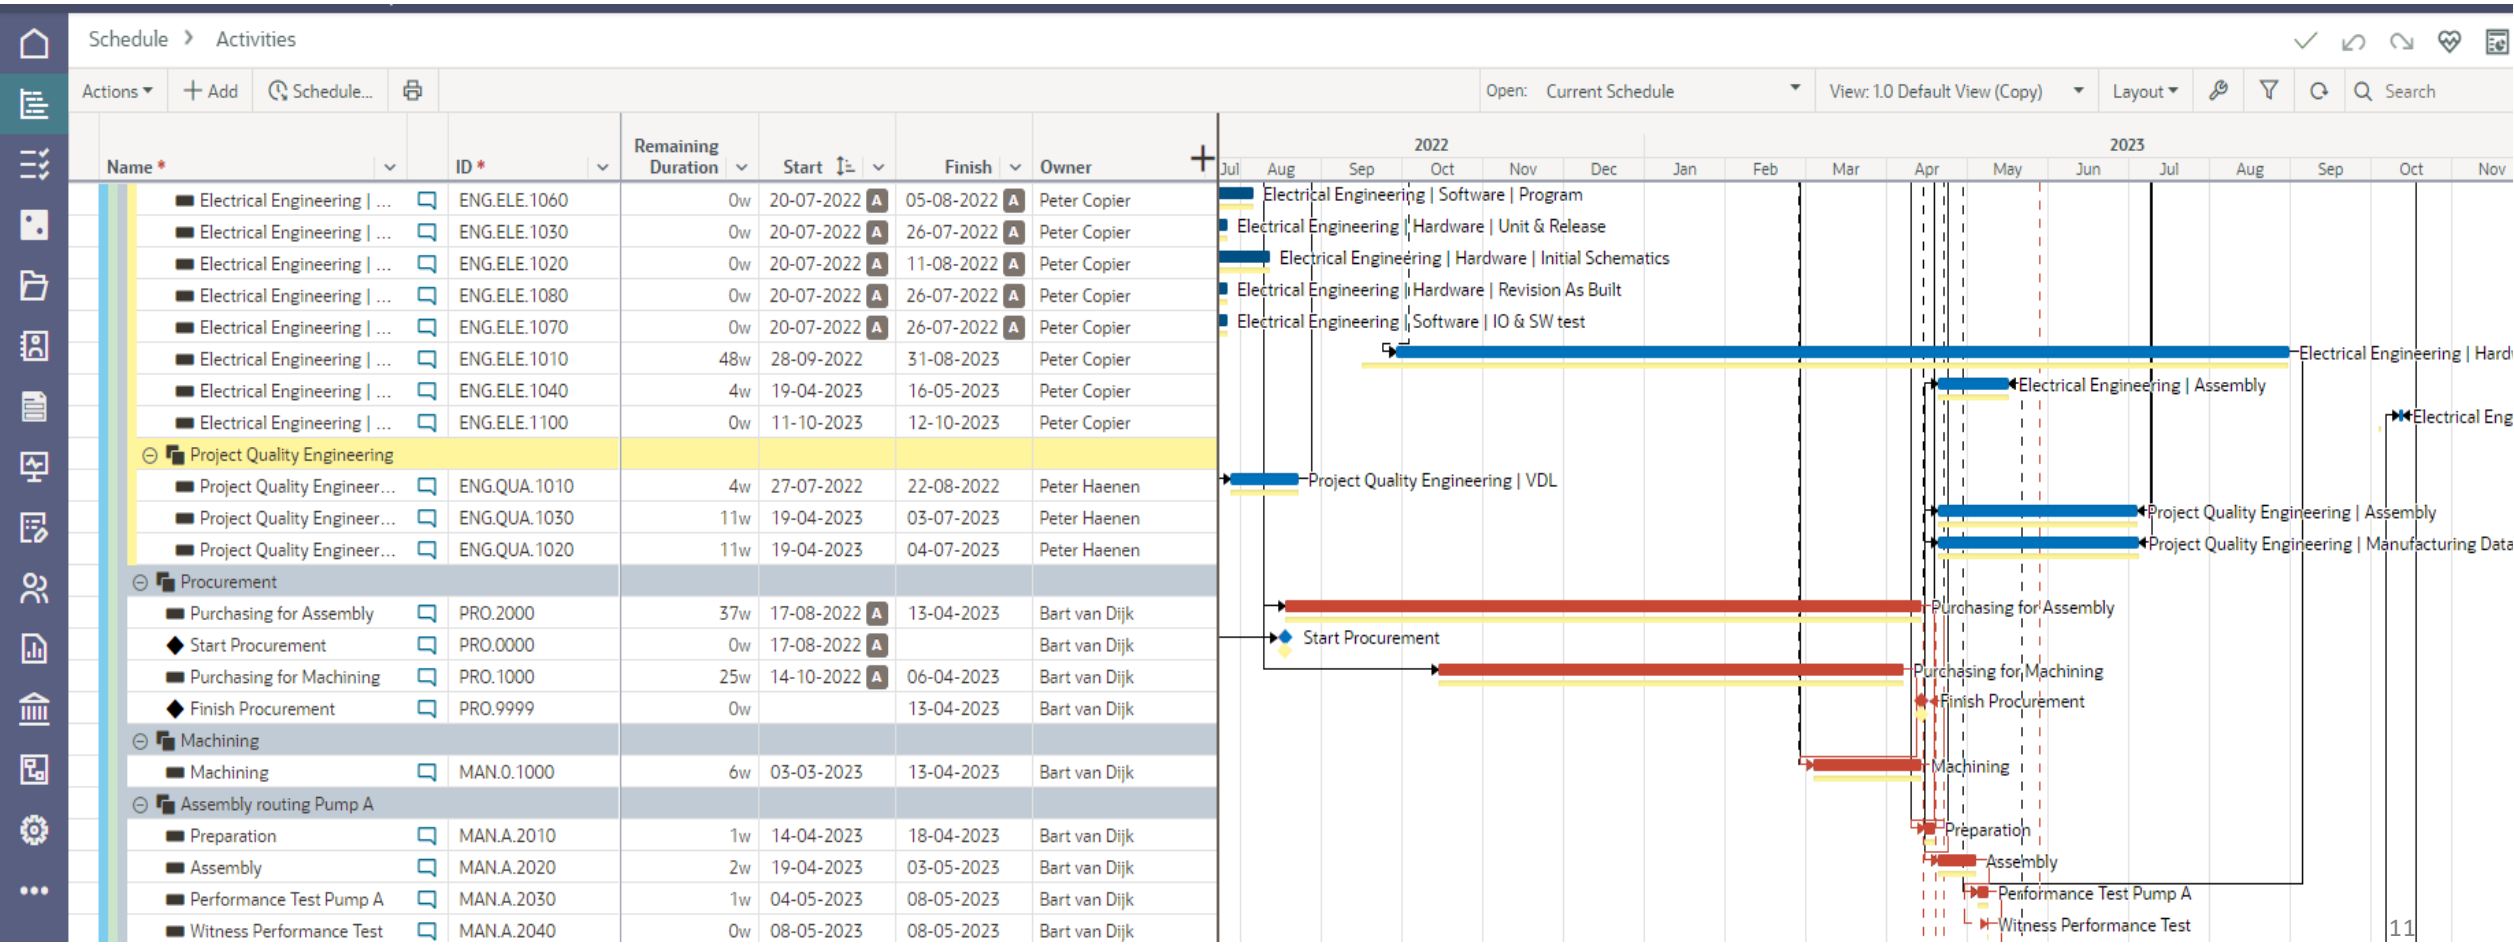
Schedule > Activities

Actions ▾ + Add Schedule... Open: Current Schedule View: 1.0 Default View (Copy) Layout ▾ Search

| Name * | | ID * | Remaining Duration | Start | Finish | Owner |
|---|---|---|---|---|---|---|
| Electrical Engineering \| ... | | ENG.ELE.1060 | 0w | 20-07-2022 A | 05-08-2022 A | Peter Copier |
| Electrical Engineering \| ... | | ENG.ELE.1030 | 0w | 20-07-2022 A | 26-07-2022 A | Peter Copier |
| Electrical Engineering \| ... | | ENG.ELE.1020 | 0w | 20-07-2022 A | 11-08-2022 A | Peter Copier |
| Electrical Engineering \| ... | | ENG.ELE.1080 | 0w | 20-07-2022 A | 26-07-2022 A | Peter Copier |
| Electrical Engineering \| ... | | ENG.ELE.1070 | 0w | 20-07-2022 A | 26-07-2022 A | Peter Copier |
| Electrical Engineering \| ... | | ENG.ELE.1010 | 48w | 28-09-2022 | 31-08-2023 | Peter Copier |
| Electrical Engineering \| ... | | ENG.ELE.1040 | 4w | 19-04-2023 | 16-05-2023 | Peter Copier |
| Electrical Engineering \| ... | | ENG.ELE.1100 | 0w | 11-10-2023 | 12-10-2023 | Peter Copier |
| Project Quality Engineering | | | | | | |
| Project Quality Engineer... | | ENG.QUA.1010 | 4w | 27-07-2022 | 22-08-2022 | Peter Haenen |
| Project Quality Engineer... | | ENG.QUA.1030 | 11w | 19-04-2023 | 03-07-2023 | Peter Haenen |
| Project Quality Engineer... | | ENG.QUA.1020 | 11w | 19-04-2023 | 04-07-2023 | Peter Haenen |
| Procurement | | | | | | |
| Purchasing for Assembly | | PRO.2000 | 37w | 17-08-2022 A | 13-04-2023 | Bart van Dijk |
| Start Procurement | | PRO.0000 | 0w | 17-08-2022 A | | Bart van Dijk |
| Purchasing for Machining | | PRO.1000 | 25w | 14-10-2022 A | 06-04-2023 | Bart van Dijk |
| Finish Procurement | | PRO.9999 | 0w | | 13-04-2023 | Bart van Dijk |
| Machining | | | | | | |
| Machining | | MAN.0.1000 | 6w | 03-03-2023 | 13-04-2023 | Bart van Dijk |
| Assembly routing Pump A | | | | | | |
| Preparation | | MAN.A.2010 | 1w | 14-04-2023 | 18-04-2023 | Bart van Dijk |
| Assembly | | MAN.A.2020 | 2w | 19-04-2023 | 03-05-2023 | Bart van Dijk |
| Performance Test Pump A | | MAN.A.2030 | 1w | 04-05-2023 | 08-05-2023 | Bart van Dijk |
| Witness Performance Test | | MAN.A.2040 | 0w | 08-05-2023 | 08-05-2023 | Bart van Dijk |

2022 2023
Jul Aug Sep Oct Nov Dec Jan Feb Mar Apr May Jun Jul Aug Sep Oct Nov

Electrical Engineering | Software | Program
Electrical Engineering | Hardware | Unit & Release
Electrical Engineering | Hardware | Initial Schematics
Electrical Engineering | Hardware | Revision As Built
Electrical Engineering | Software | IO & SW test
Electrical Engineering | Hard
Electrical Engineering | Assembly
Electrical Eng
Project Quality Engineering | VDL
Project Quality Engineering | Assembly
Project Quality Engineering | Manufacturing Data
Purchasing for Assembly
Start Procurement
Purchasing for Machining
Finish Procurement
Machining
Preparation
Assembly
Performance Test Pump A
Witness Performance Test
11